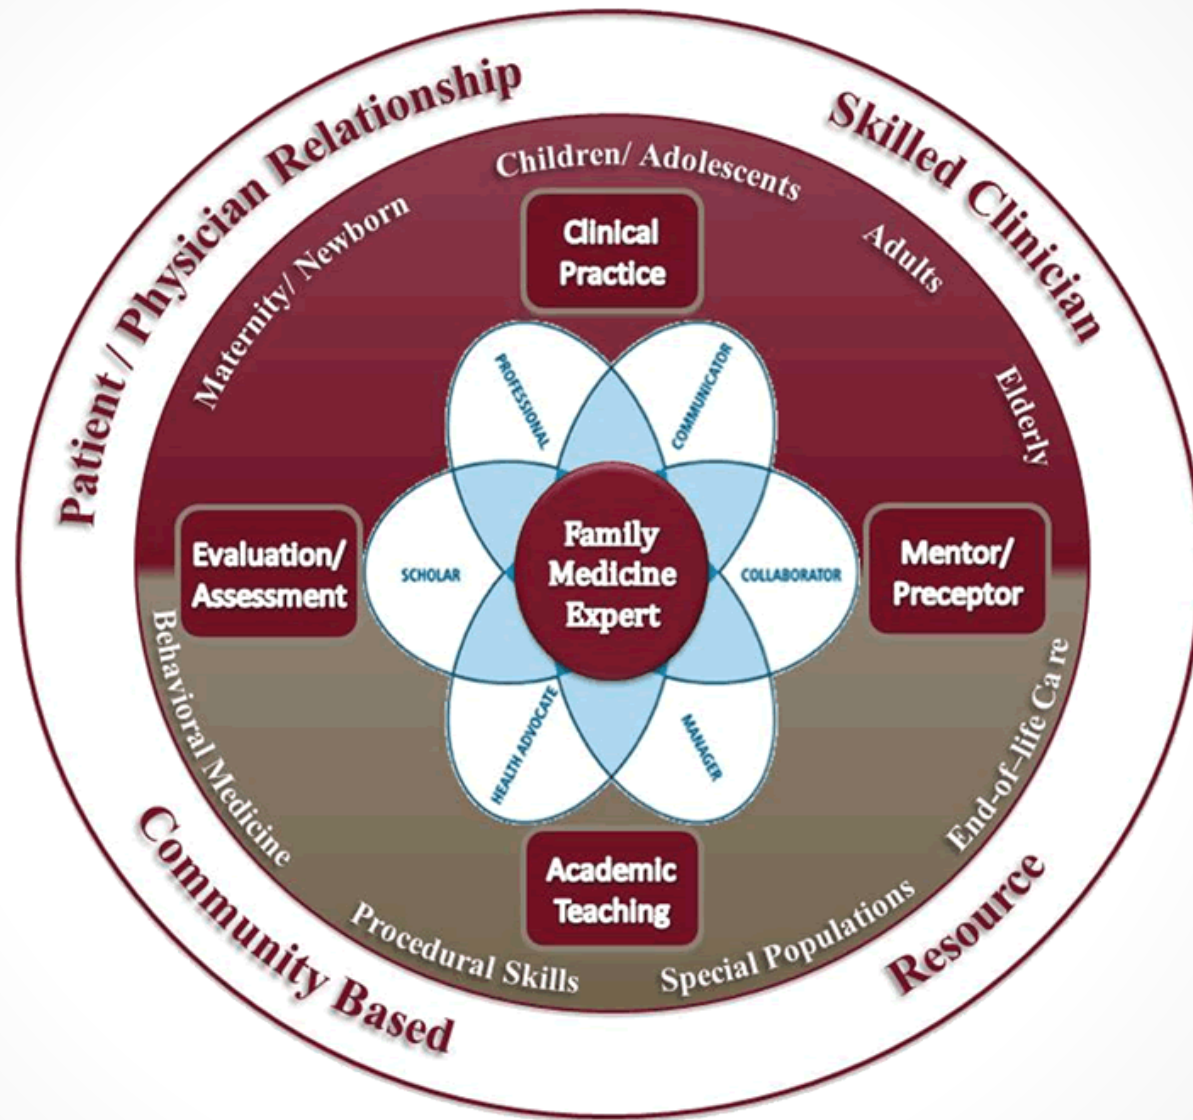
Patient / Physician Relationship

Skilled Clinician

Community Based

Resource

Children/ Adolescents

Adults

Elderly

End-of-life Ca re

Special Populations

Procedural Skills

Behavioral Medicine

Maternity/ Newborn

Clinical Practice

Mentor/ Preceptor

Academic Teaching

Evaluation/ Assessment

PROFESSIONAL

COMMUNICATOR

COLLABORATOR

MANAGER

HEALTH ADVOCATE

SCHOLAR

Family Medicine Expert